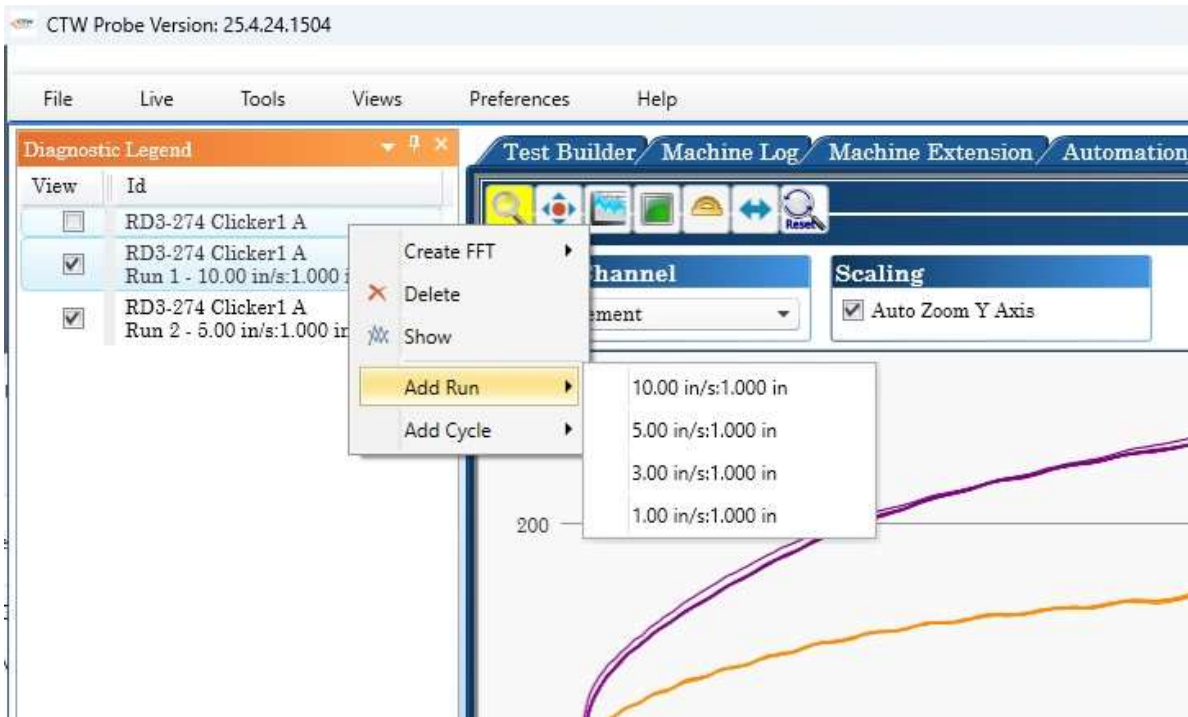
CTW Probe Version: 25.4.24.1504

File Live Tools Views Preferences Help

Diagnostic Legend

| View | Id |
|---|---|
| ☐ | RD3-274 Clicker1 A |
| ☑ | RD3-274 Clicker1 A Run 1 - 10.00 in/s:1.000 i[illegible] |
| ☑ | RD3-274 Clicker1 A Run 2 - 5.00 in/s:1.000 i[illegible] |

Create FFT
Delete
Show
Add Run
Add Cycle

10.00 in/s:1.000 in
5.00 in/s:1.000 in
3.00 in/s:1.000 in
1.00 in/s:1.000 in

Test Builder Machine Log Machine Extension Automation

Reset

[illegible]hannel
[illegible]ement

Scaling
Auto Zoom Y Axis

200